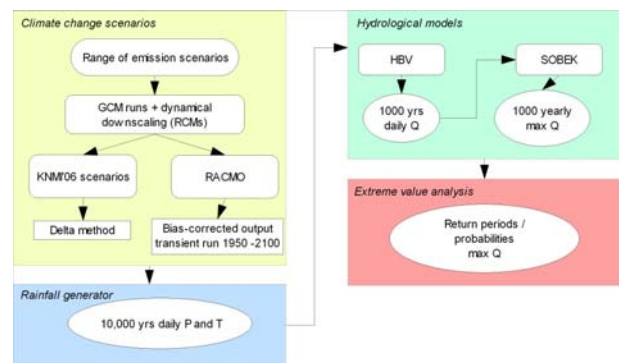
Climate change scenarios

Range of emission scenarios

GCM runs + dynamical downscaling (RCMs)

KNMI'06 scenarios

RACMO

Delta method

Bias-corrected output transient run 1950 -2100

Rainfall generator

10,000 yrs daily P and T

Hydrological models

HBV

SOBEK

1000 yrs daily Q

1000 yearly max Q

Extreme value analysis

Return periods / probabilities max Q